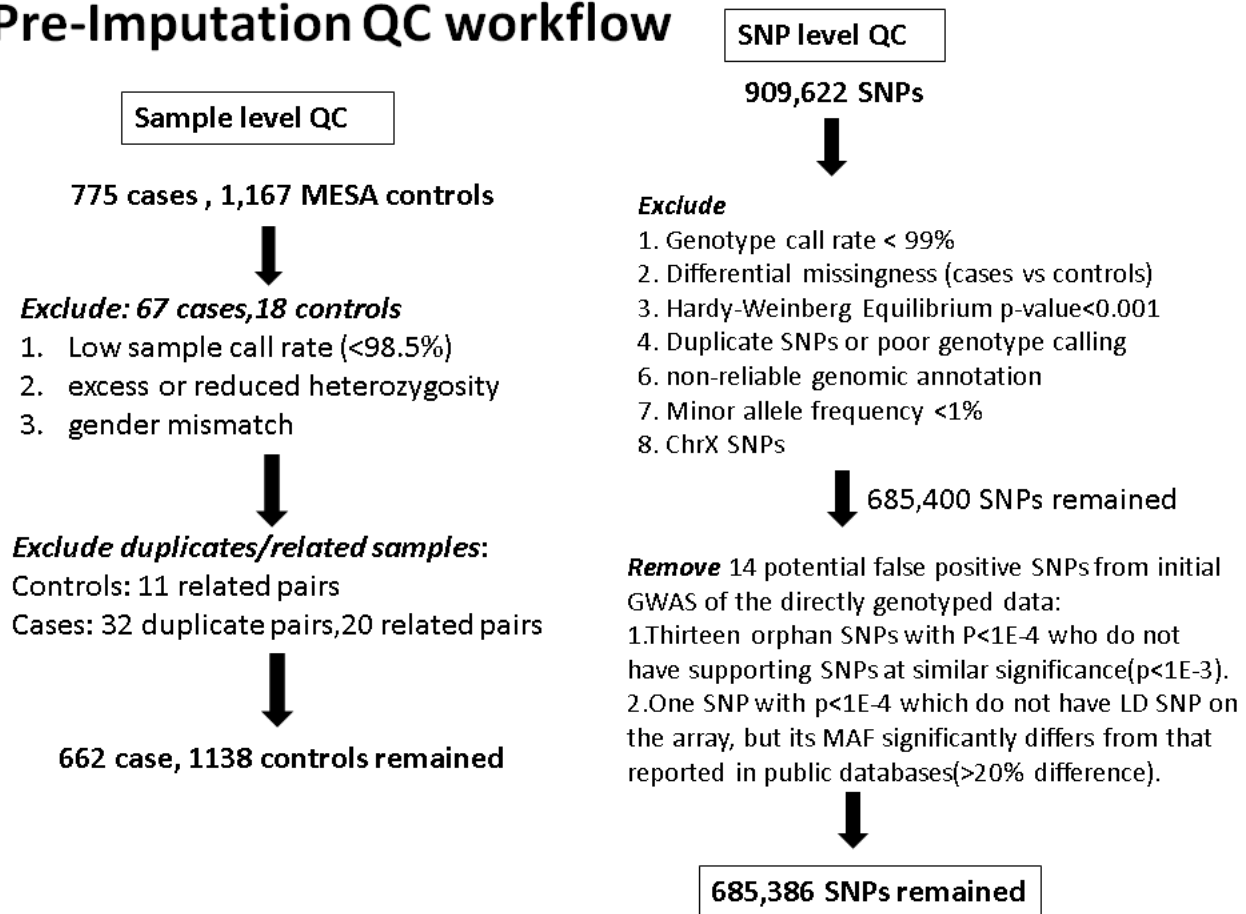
Pre-Imputation QC workflow

Sample level QC

775 cases , 1,167 MESA controls

Exclude: 67 cases,18 controls
1. Low sample call rate (<98.5%)
2. excess or reduced heterozygosity
3. gender mismatch

Exclude duplicates/related samples:
Controls: 11 related pairs
Cases: 32 duplicate pairs,20 related pairs

662 case, 1138 controls remained

SNP level QC

909,622 SNPs

Exclude
1. Genotype call rate < 99%
2. Differential missingness (cases vs controls)
3. Hardy-Weinberg Equilibrium p-value<0.001
4. Duplicate SNPs or poor genotype calling
6. non-reliable genomic annotation
7. Minor allele frequency <1%
8. ChrX SNPs

685,400 SNPs remained

Remove 14 potential false positive SNPs from initial GWAS of the directly genotyped data:
1.Thirteen orphan SNPs with P<1E-4 who do not have supporting SNPs at similar significance(p<1E-3).
2.One SNP with p<1E-4 which do not have LD SNP on the array, but its MAF significantly differs from that reported in public databases(>20% difference).

685,386 SNPs remained